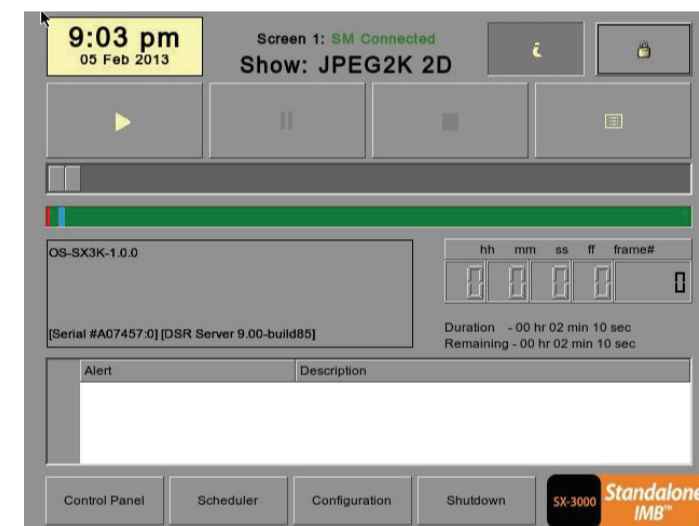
9:03 pm
05 Feb 2013

Screen 1: SM Connected
Show: JPEG2K 2D

OS-SX3K-1.0.0

[Serial #A07457:0] [DSR Server 9.00-build85]

| hh | mm | ss | ff | frame# |
|---|---|---|---|---|
| 0 | 0 | 0 | 0 | 0 |

Duration - 00 hr 02 min 10 sec
Remaining - 00 hr 02 min 10 sec

| Alert | Description |
|---|---|

Control Panel
Scheduler
Configuration
Shutdown
SX-3000
Standalone IMB™